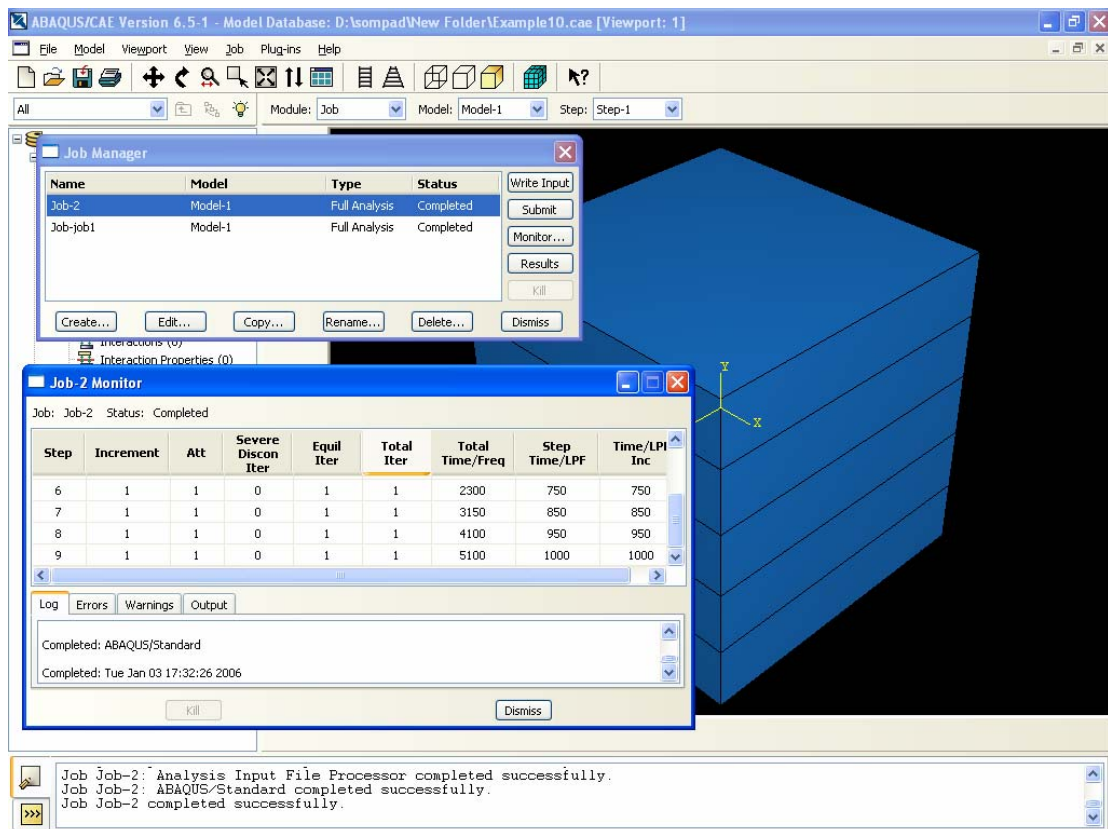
ABAQUS/CAE Version 6.5-1 - Model Database: D:\sompad\New Folder\Example10.cae [Viewport: 1]

File Model Viewport View Job Plug-ins Help

All

Module: Job Model: Model-1 Step: Step-1

Job Manager

| Name | Model | Type | Status |
|---|---|---|---|
| Job-2 | Model-1 | Full Analysis | Completed |
| Job-job1 | Model-1 | Full Analysis | Completed |

Write Input
Submit
Monitor...
Results
Kill

Create... Edit... Copy... Rename... Delete... Dismiss

Interactions (0)
Interaction Properties (0)

Job-2 Monitor

Job: Job-2 Status: Completed

| Step | Increment | Att | Severe Discon Iter | Equil Iter | Total Iter | Total Time/Freq | Step Time/LPF | Time/LPF Inc |
|---|---|---|---|---|---|---|---|---|
| 6 | 1 | 1 | 0 | 1 | 1 | 2300 | 750 | 750 |
| 7 | 1 | 1 | 0 | 1 | 1 | 3150 | 850 | 850 |
| 8 | 1 | 1 | 0 | 1 | 1 | 4100 | 950 | 950 |
| 9 | 1 | 1 | 0 | 1 | 1 | 5100 | 1000 | 1000 |

Log Errors Warnings Output

Completed: ABAQUS/Standard

Completed: Tue Jan 03 17:32:26 2006

Kill Dismiss

Y
X

Job Job-2: Analysis Input File Processor completed successfully.
Job Job-2: ABAQUS/Standard completed successfully.
Job Job-2 completed successfully.